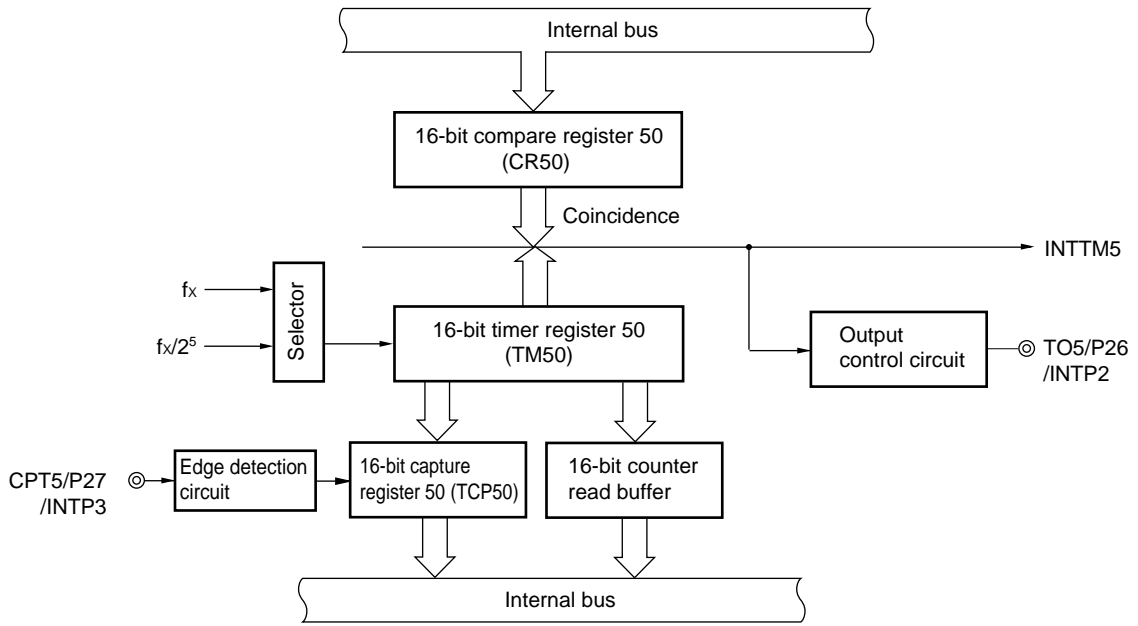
Internal bus

16-bit compare register 50 (CR50)

Coincidence

INTTM5

$f_X$

$f_X/2^5$

Selector

16-bit timer register 50 (TM50)

Output control circuit

TO5/P26 /INTP2

CPT5/P27 /INTP3

Edge detection circuit

16-bit capture register 50 (TCP50)

16-bit counter read buffer

Internal bus